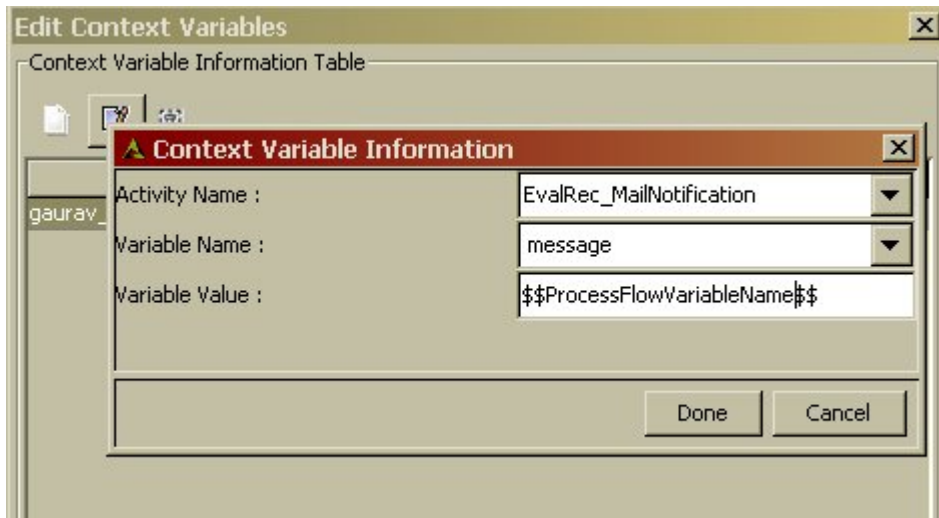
Edit Context Variables

Context Variable Information Table

gaurav_

Context Variable Information

Activity Name :
EvalRec_MailNotification

Variable Name :
message

Variable Value :
$$ProcessFlowVariableName$$

Done
Cancel